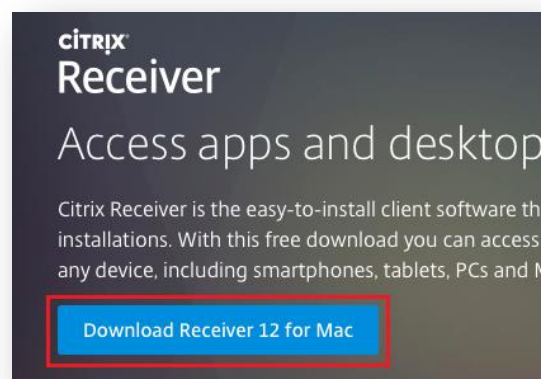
CiTRIX
Receiver

Access apps and desktop

Citrix Receiver is the easy-to-install client software th installations. With this free download you can access any device, including smartphones, tablets, PCs and M

Download Receiver 12 for Mac